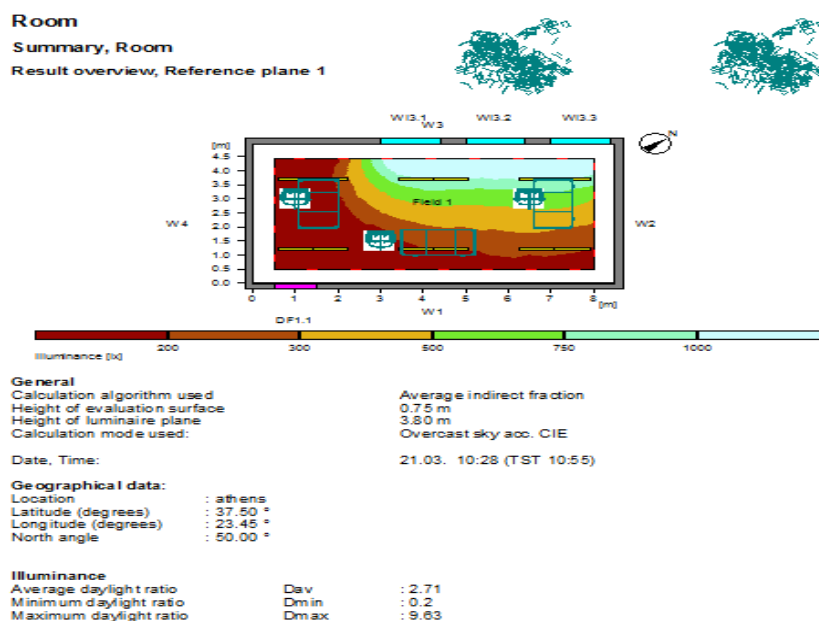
Room

Summary, Room

Result overview, Reference plane 1

WI3.1 W3 WI3.2 WI3.3

[m]
4.5
4.0
3.5
3.0
2.5
2.0
1.5
1.0
0.5
0.0

W4

Field 1

W2

0 1 2 3 4 5 6 7 8 [m]

W1

DF1.1

Illuminance [lx] 200 300 500 750 1000

General
Calculation algorithm used Average indirect fraction
Height of evaluation surface 0.75 m
Height of luminaire plane 3.80 m
Calculation mode used: Overcast sky acc. CIE

Date, Time: 21.03. 10:28 (TST 10:55)

Geographical data:
Location : athens
Latitude (degrees) : 37.50 °
Longitude (degrees) : 23.45 °
North angle : 50.00 °

Illuminance
Average daylight ratio Dav : 2.71
Minimum daylight ratio Dmin : 0.2
Maximum daylight ratio Dmax : 9.63